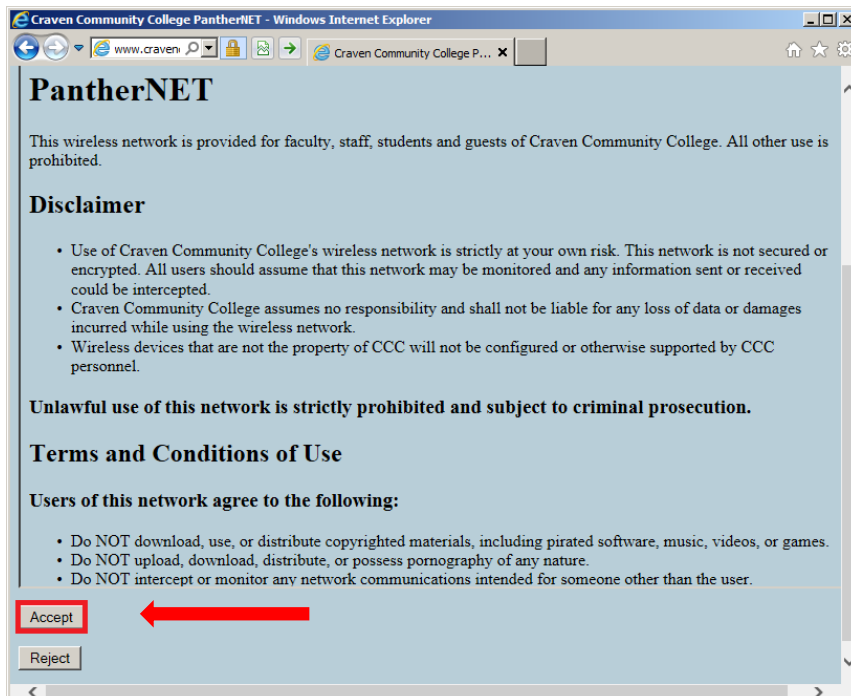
Craven Community College PantherNET - Windows Internet Explorer

www.craven

Craven Community College P...

PantherNET

This wireless network is provided for faculty, staff, students and guests of Craven Community College. All other use is prohibited.

Disclaimer

- Use of Craven Community College's wireless network is strictly at your own risk. This network is not secured or encrypted. All users should assume that this network may be monitored and any information sent or received could be intercepted.
- Craven Community College assumes no responsibility and shall not be liable for any loss of data or damages incurred while using the wireless network.
- Wireless devices that are not the property of CCC will not be configured or otherwise supported by CCC personnel.

Unlawful use of this network is strictly prohibited and subject to criminal prosecution.

Terms and Conditions of Use

Users of this network agree to the following:

- Do NOT download, use, or distribute copyrighted materials, including pirated software, music, videos, or games.
- Do NOT upload, download, distribute, or possess pornography of any nature.
- Do NOT intercept or monitor any network communications intended for someone other than the user.

Accept

Reject